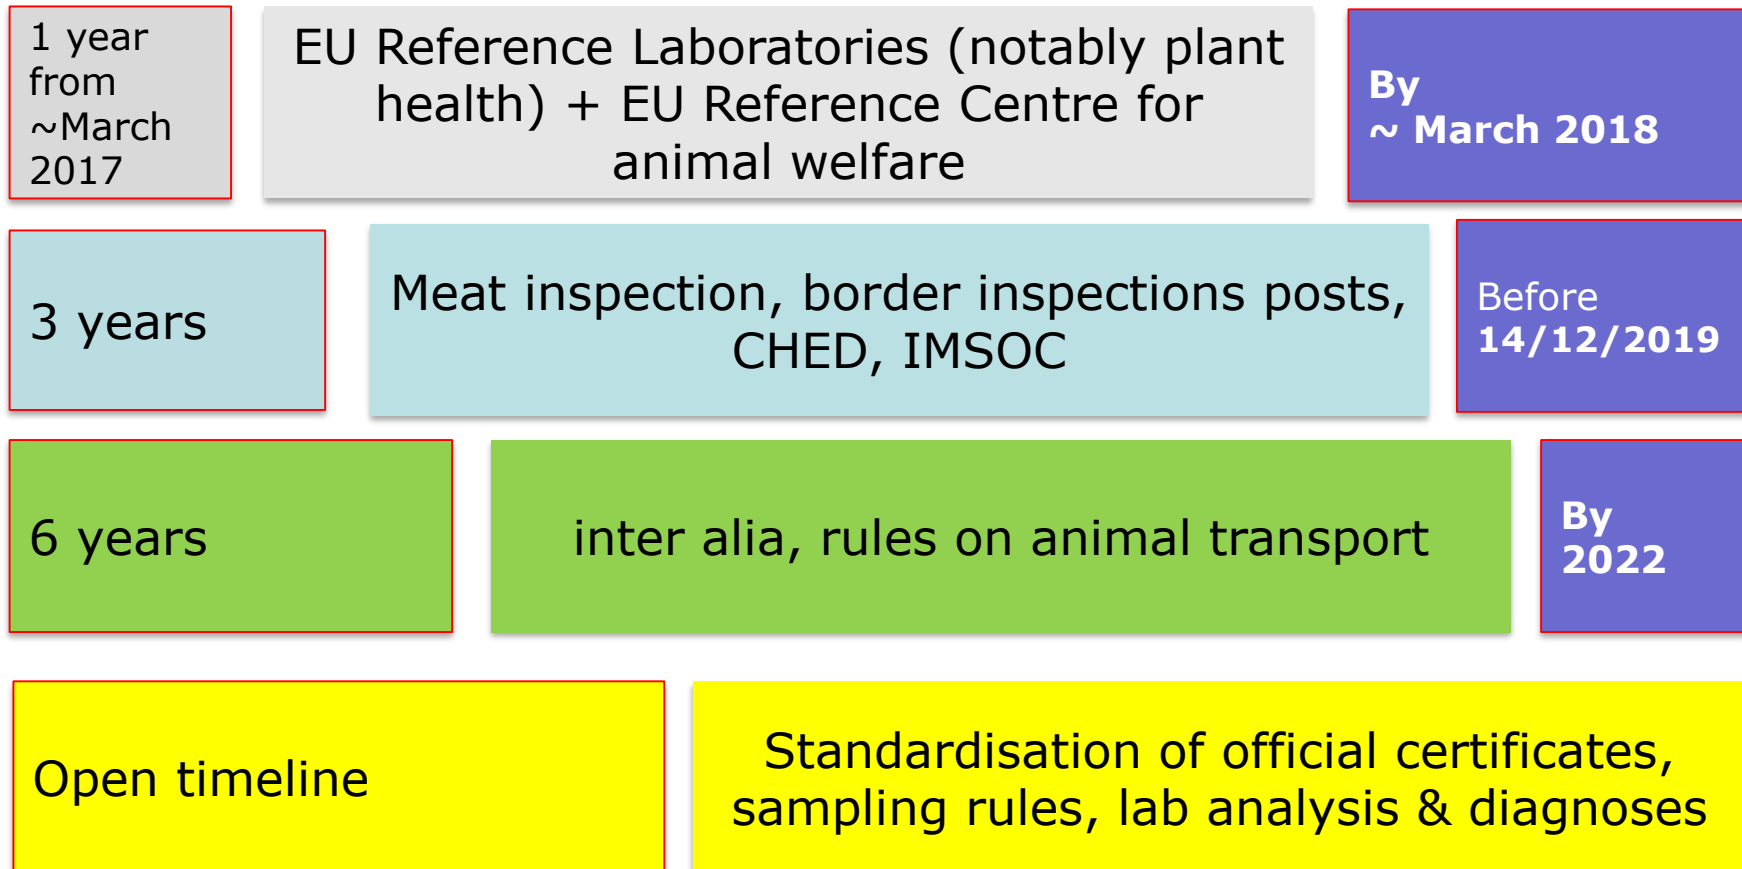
1 year from ~March 2017

EU Reference Laboratories (notably plant health) + EU Reference Centre for animal welfare

By ~ March 2018

3 years

Meat inspection, border inspections posts, CHED, IMSOC

Before 14/12/2019

6 years

inter alia, rules on animal transport

By 2022

Open timeline

Standardisation of official certificates, sampling rules, lab analysis & diagnoses